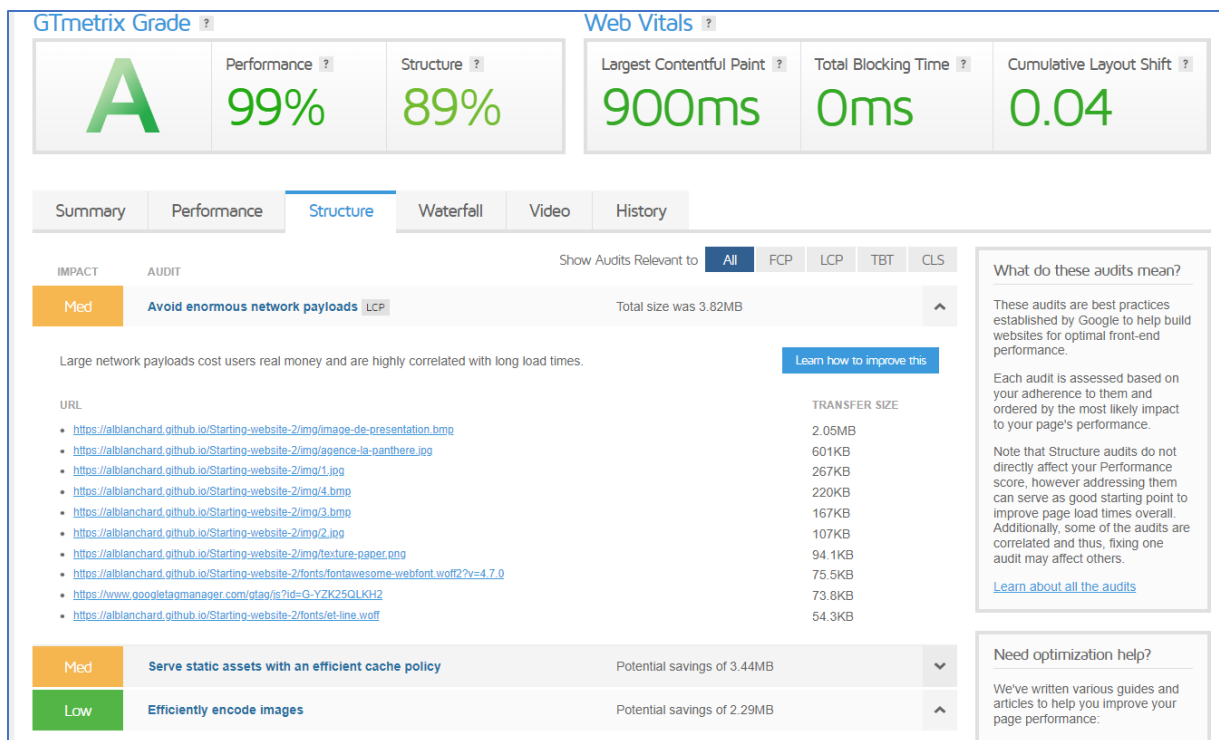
GTmetrix Grade ?

A

Performance ?
99%

Structure ?
89%

Web Vitals ?

Largest Contentful Paint ?
900ms

Total Blocking Time ?
0ms

Cumulative Layout Shift ?
0.04

Summary | Performance | Structure | Waterfall | Video | History

Show Audits Relevant to All FCP LCP TBT CLS

IMPACT AUDIT

Med Avoid enormous network payloads LCP Total size was 3.82MB

Large network payloads cost users real money and are highly correlated with long load times.

Learn how to improve this

| URL | TRANSFER SIZE |
|---|---|
| https://alblanchard.github.io/Starting-website-2/img/image-de-presentation.bmp | 2.05MB |
| https://alblanchard.github.io/Starting-website-2/img/agence-la-panthere.jpg | 601KB |
| https://alblanchard.github.io/Starting-website-2/img/1.jpg | 267KB |
| https://alblanchard.github.io/Starting-website-2/img/4.bmp | 220KB |
| https://alblanchard.github.io/Starting-website-2/img/3.bmp | 167KB |
| https://alblanchard.github.io/Starting-website-2/img/2.jpg | 107KB |
| https://alblanchard.github.io/Starting-website-2/img/texture-paper.png | 94.1KB |
| https://alblanchard.github.io/Starting-website-2/fonts/fontawesome-webfont.woff2?v=4.7.0 | 75.5KB |
| https://www.googletagmanager.com/gtag/js?id=G-YZK25QLKH2 | 73.8KB |
| https://alblanchard.github.io/Starting-website-2/fonts/et-line.woff | 54.3KB |

Med Serve static assets with an efficient cache policy Potential savings of 3.44MB

Low Efficiently encode images Potential savings of 2.29MB

What do these audits mean?

These audits are best practices established by Google to help build websites for optimal front-end performance.

Each audit is assessed based on your adherence to them and ordered by the most likely impact to your page's performance.

Note that Structure audits do not directly affect your Performance score, however addressing them can serve as good starting point to improve page load times overall. Additionally, some of the audits are correlated and thus, fixing one audit may affect others.

Learn about all the audits

Need optimization help?

We've written various guides and articles to help you improve your page performance: